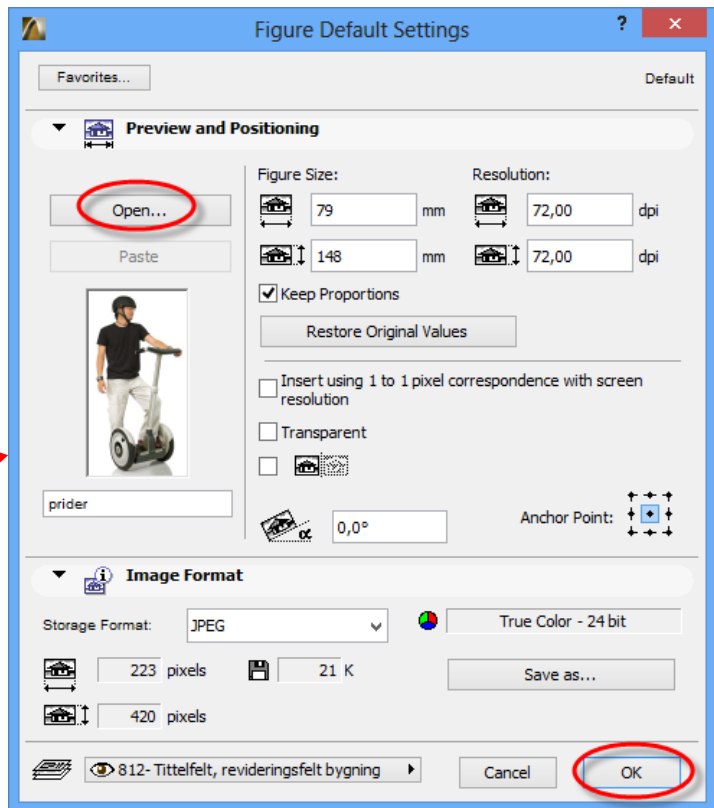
Figure Default Settings

?

Favorites...

Default

Preview and Positioning

Open...

Paste

prider

Figure Size:

79 mm

148 mm

Resolution:

72,00 dpi

72,00 dpi

Keep Proportions

Restore Original Values

Insert using 1 to 1 pixel correspondence with screen resolution

Transparent

0,0°

Anchor Point:

Image Format

Storage Format: JPEG

True Color - 24 bit

223 pixels

21 K

420 pixels

Save as...

812- Tittelfelt, revideringsfelt bygning

Cancel

OK